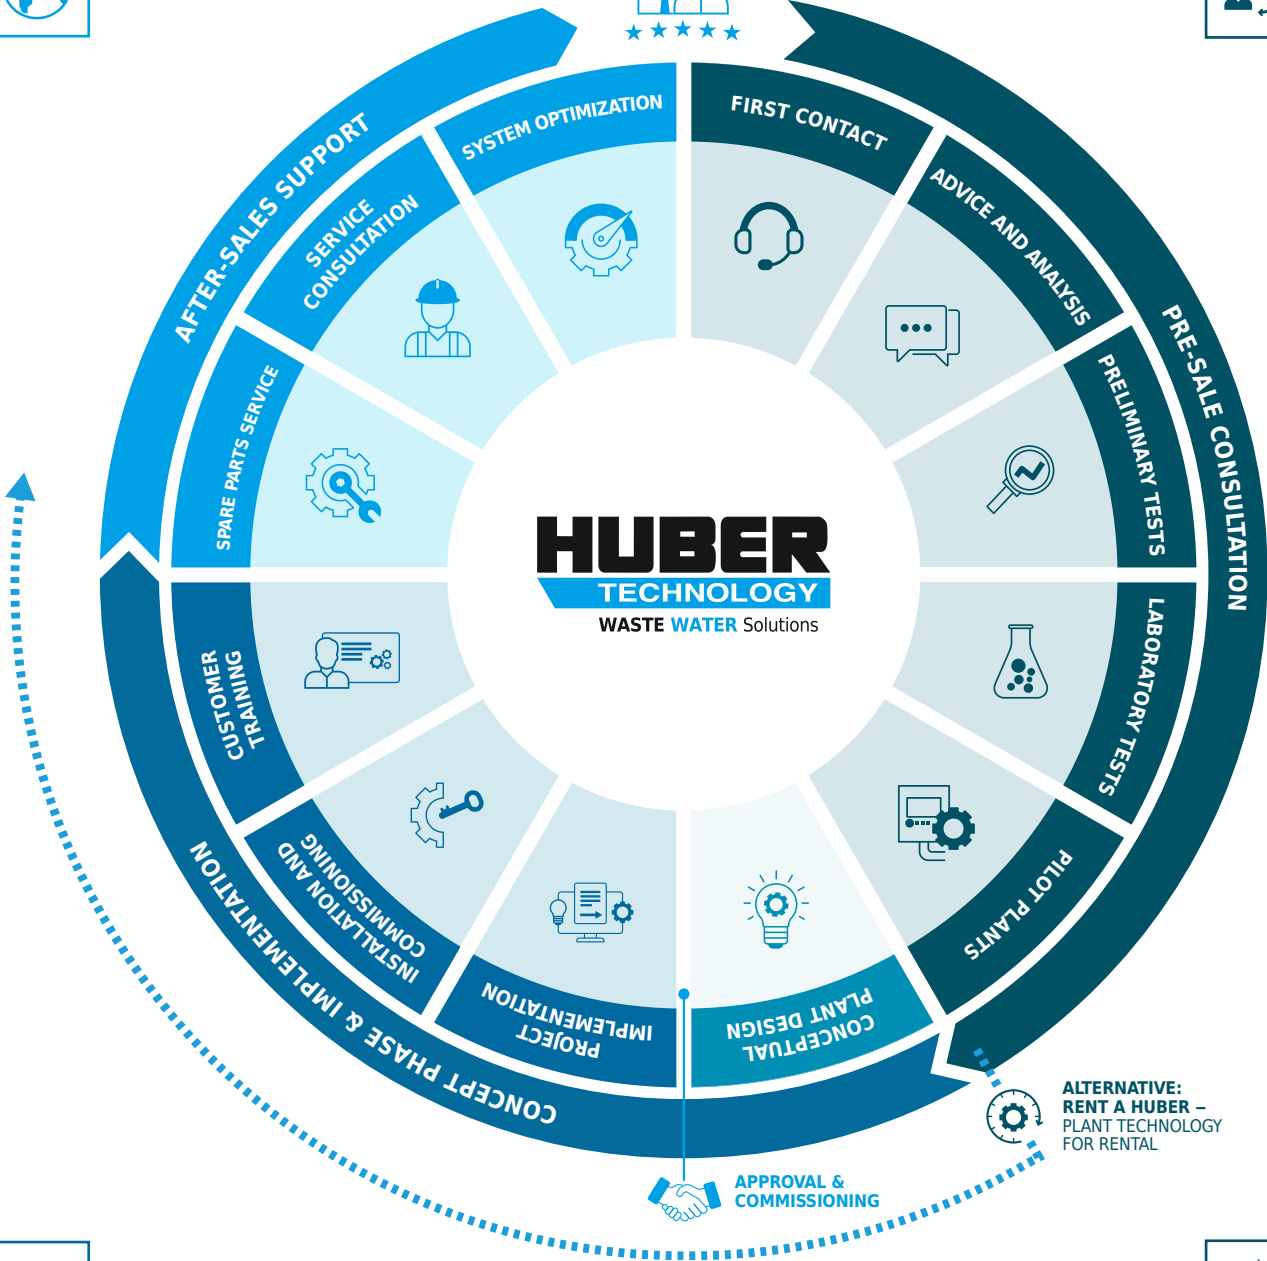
AFTER-SALES SUPPORT

SYSTEM OPTIMIZATION

SERVICE CONSULTATION

SPARE PARTS SERVICE

FIRST CONTACT

ADVICE AND ANALYSIS

PRE-SALE CONSULTATION

PRELIMINARY TESTS

LABORATORY TESTS

PILOT PLANTS

CONCEPTUAL PLANT DESIGN

PROJECT IMPLEMENTATION

INSTALLATION AND COMMISSIONING

CUSTOMER TRAINING

CONCEPT PHASE & IMPLEMENTATION

HUBER
TECHNOLOGY
WASTE WATER Solutions

APPROVAL & COMMISSIONING

ALTERNATIVE:
RENT A HUBER –
PLANT TECHNOLOGY
FOR RENTAL